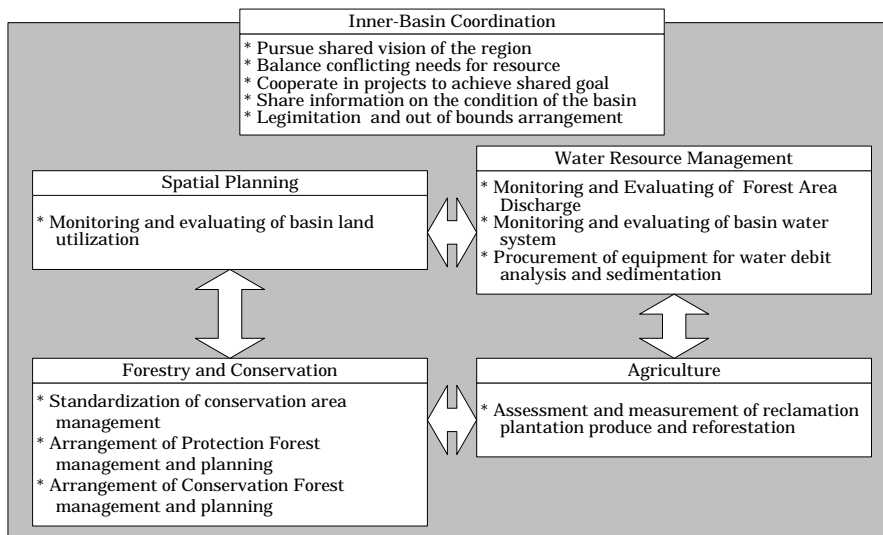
Inner-Basin Coordination

* Pursue shared vision of the region
* Balance conflicting needs for resource
* Cooperate in projects to achieve shared goal
* Share information on the condition of the basin
* Legimitation and out of bounds arrangement

Spatial Planning

* Monitoring and evaluating of basin land utilization

Water Resource Management

* Monitoring and Evaluating of Forest Area Discharge
* Monitoring and evaluating of basin water system
* Procurement of equipment for water debit analysis and sedimentation

Forestry and Conservation

* Standardization of conservation area management
* Arrangement of Protection Forest management and planning
* Arrangement of Conservation Forest management and planning

Agriculture

* Assessment and measurement of reclamation plantation produce and reforestation